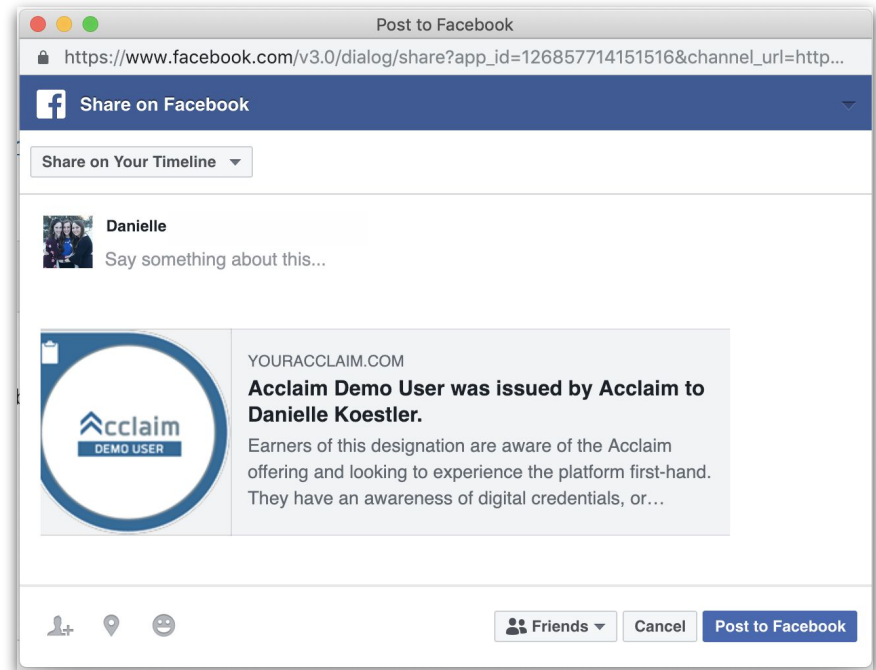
Post to Facebook

https://www.facebook.com/v3.0/dialog/share?app_id=126857714151516&channel_url=http...

Share on Facebook

Share on Your Timeline

Danielle

Say something about this...

Acclaim
DEMO USER

YOURACCLAIM.COM

Acclaim Demo User was issued by Acclaim to Danielle Koestler.

Earners of this designation are aware of the Acclaim offering and looking to experience the platform first-hand. They have an awareness of digital credentials, or...

Friends

Cancel

Post to Facebook